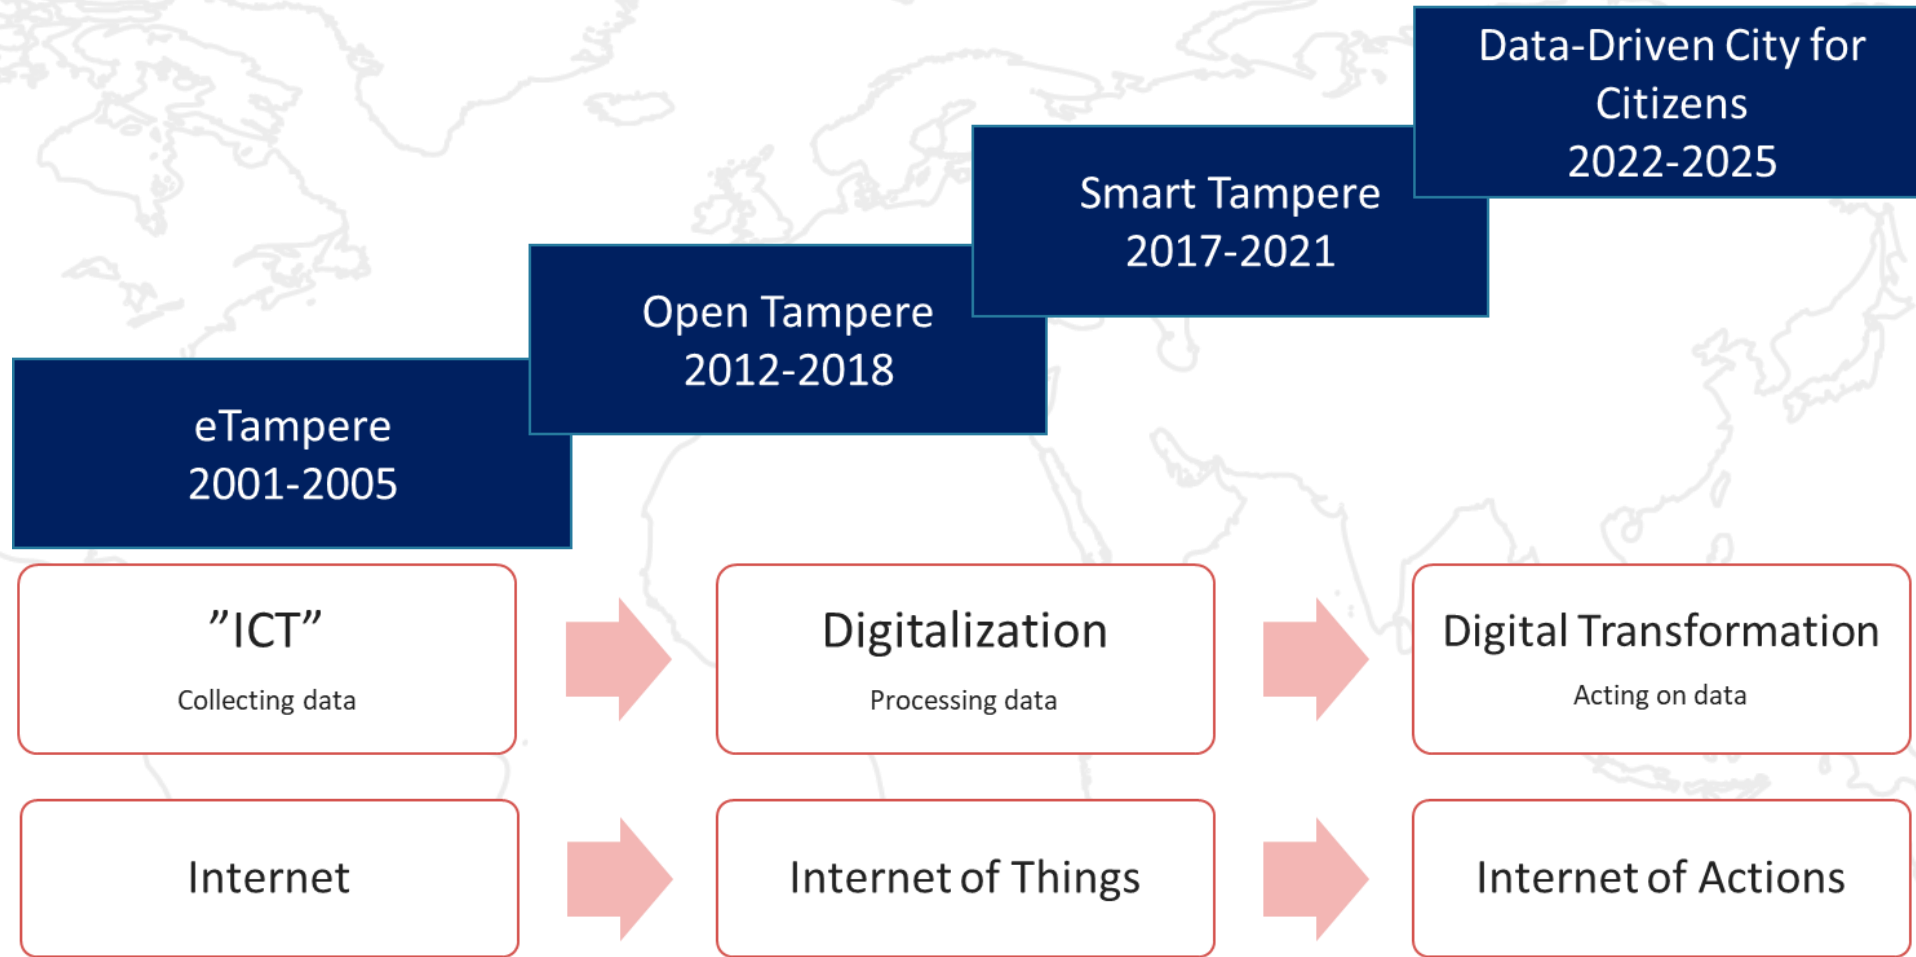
Data-Driven City for Citizens
2022-2025

Smart Tampere
2017-2021

Open Tampere
2012-2018

eTampere
2001-2005

”ICT”
Collecting data

Digitalization
Processing data

Digital Transformation
Acting on data

Internet

Internet of Things

Internet of Actions